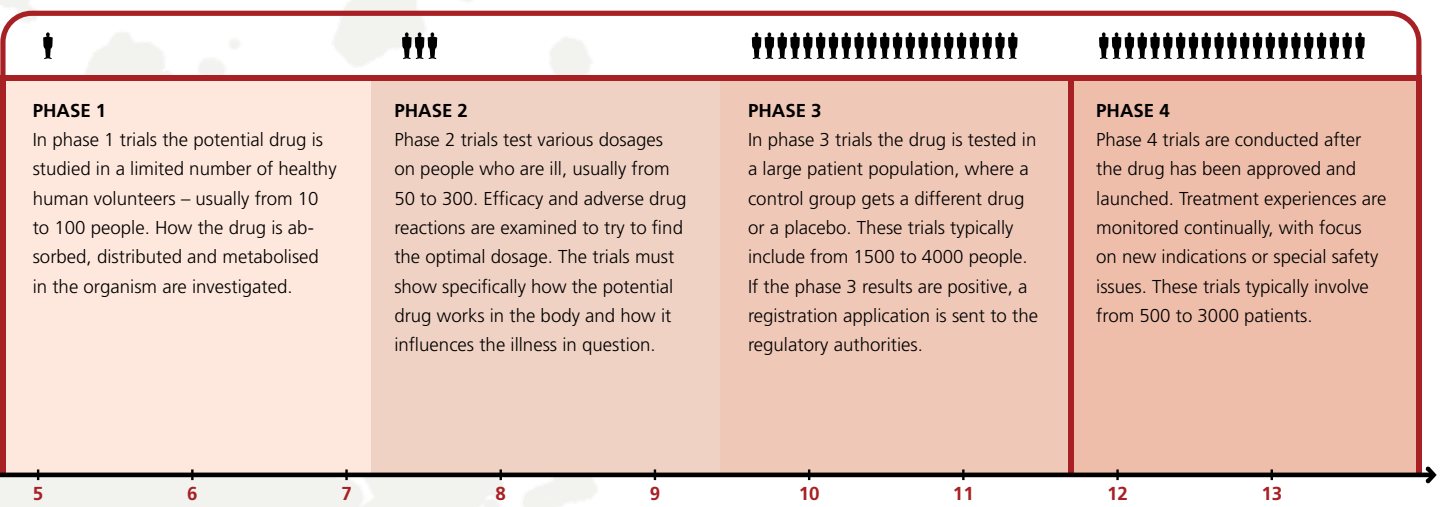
PHASE 1
In phase 1 trials the potential drug is studied in a limited number of healthy human volunteers – usually from 10 to 100 people. How the drug is absorbed, distributed and metabolised in the organism are investigated.

PHASE 2
Phase 2 trials test various dosages on people who are ill, usually from 50 to 300. Efficacy and adverse drug reactions are examined to try to find the optimal dosage. The trials must show specifically how the potential drug works in the body and how it influences the illness in question.

PHASE 3
In phase 3 trials the drug is tested in a large patient population, where a control group gets a different drug or a placebo. These trials typically include from 1500 to 4000 people. If the phase 3 results are positive, a registration application is sent to the regulatory authorities.

PHASE 4
Phase 4 trials are conducted after the drug has been approved and launched. Treatment experiences are monitored continually, with focus on new indications or special safety issues. These trials typically involve from 500 to 3000 patients.

5 6 7 8 9 10 11 12 13